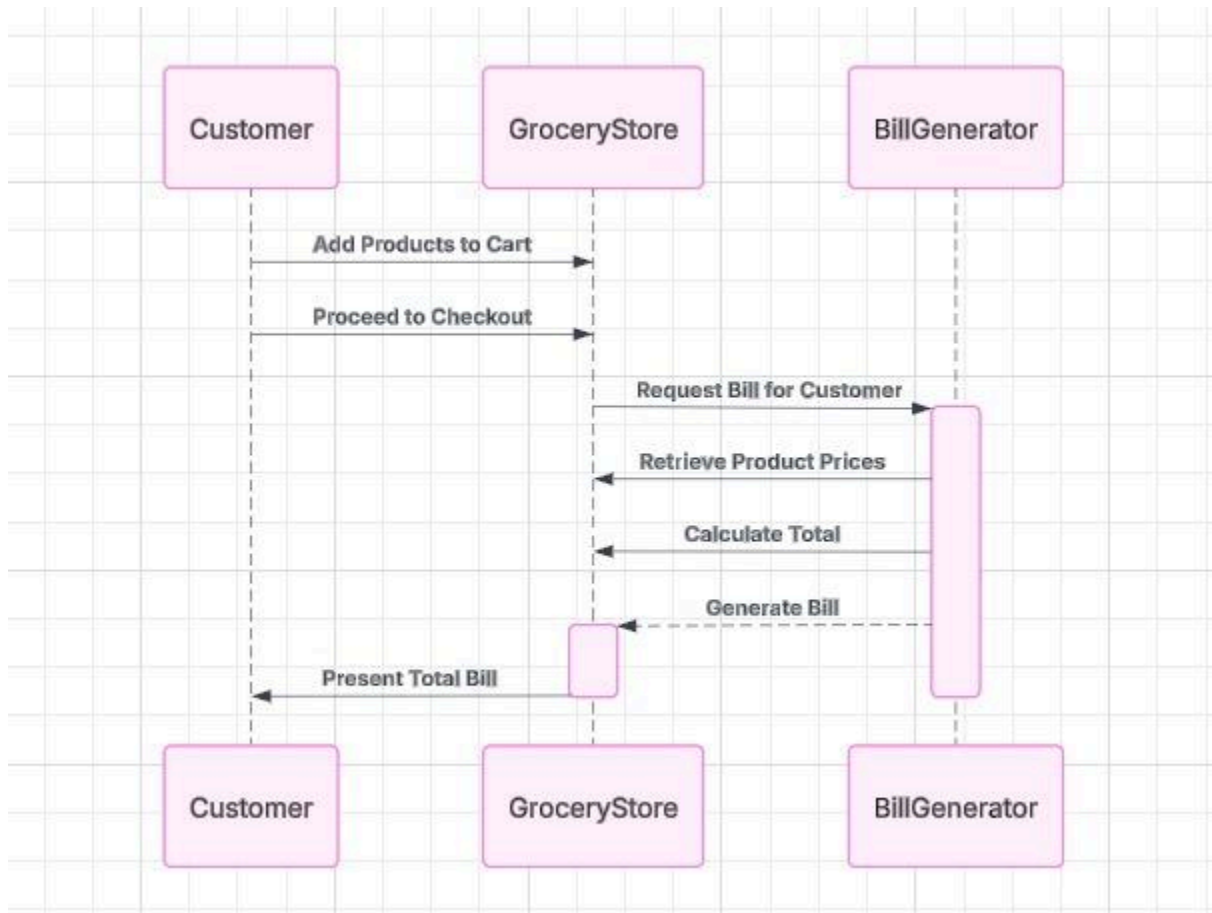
Customer

GroceryStore

BillGenerator

Add Products to Cart

Proceed to Checkout

Request Bill for Customer

Retrieve Product Prices

Calculate Total

Generate Bill

Present Total Bill

Customer

GroceryStore

BillGenerator